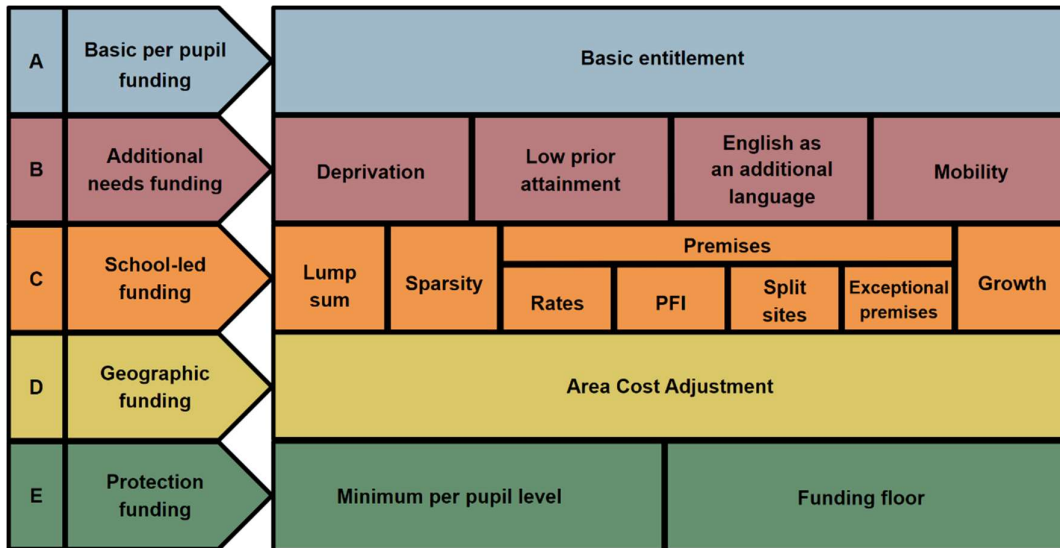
A
Basic per pupil funding
Basic entitlement

B
Additional needs funding
Deprivation
Low prior attainment
English as an additional language
Mobility

C
School-led funding
Lump sum
Sparsity
Premises
Rates
PFI
Split sites
Exceptional premises
Growth

D
Geographic funding
Area Cost Adjustment

E
Protection funding
Minimum per pupil level
Funding floor